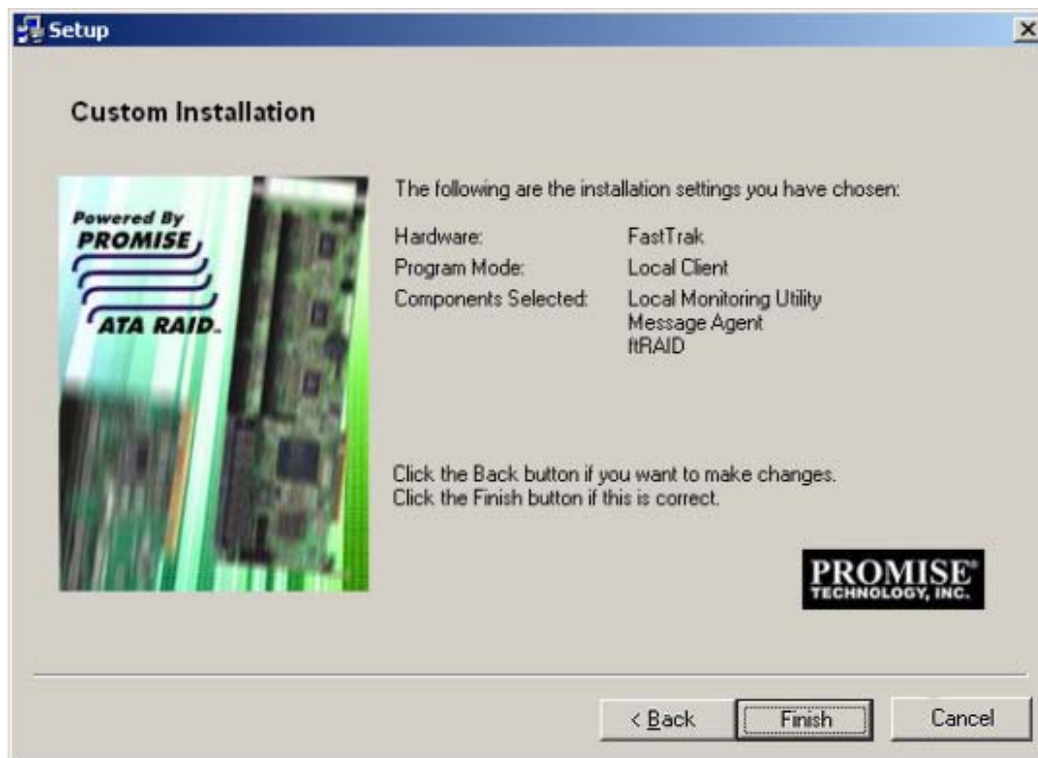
Setup

Custom Installation

Powered By
PROMISE
ATA RAID.

The following are the installation settings you have chosen:

| | |
|---|---|
| Hardware: | FastTrak |
| Program Mode: | Local Client |
| Components Selected: | Local Monitoring Utility<br>Message Agent<br>ftRAID |

Click the Back button if you want to make changes.
Click the Finish button if this is correct.

PROMISE®
TECHNOLOGY, INC.

< Back
Finish
Cancel